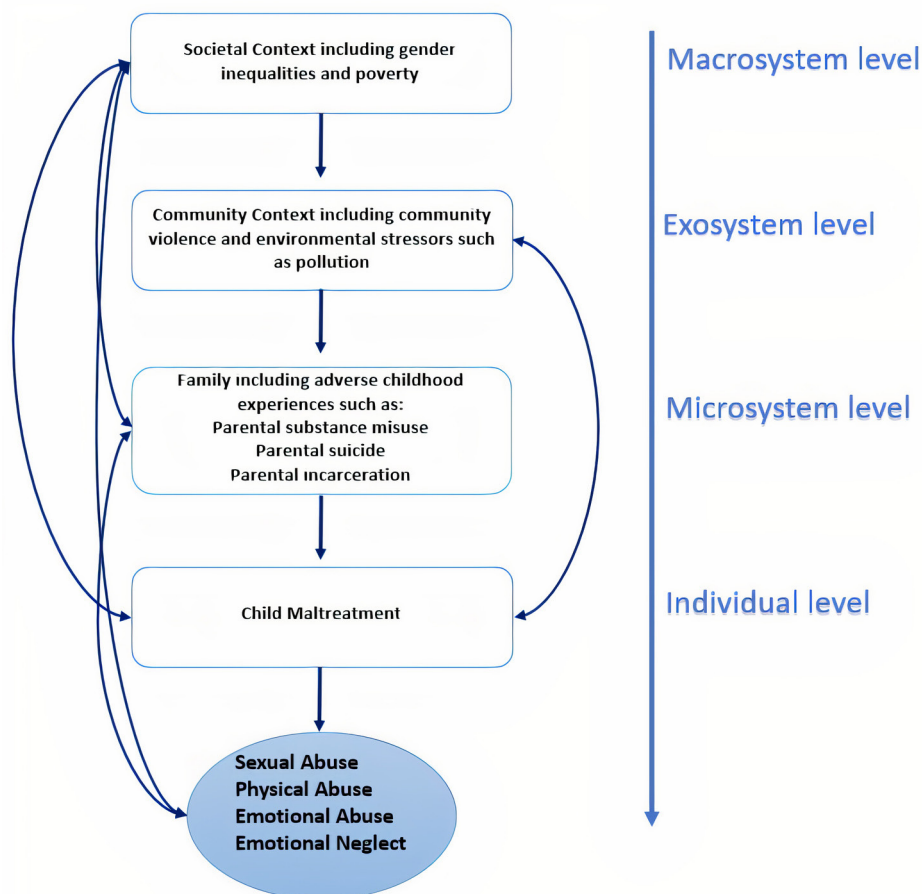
Societal Context including gender inequalities and poverty

Macrosystem level

Community Context including community violence and environmental stressors such as pollution

Exosystem level

Family including adverse childhood experiences such as:
Parental substance misuse
Parental suicide
Parental incarceration

Microsystem level

Child Maltreatment

Individual level

Sexual Abuse
Physical Abuse
Emotional Abuse
Emotional Neglect